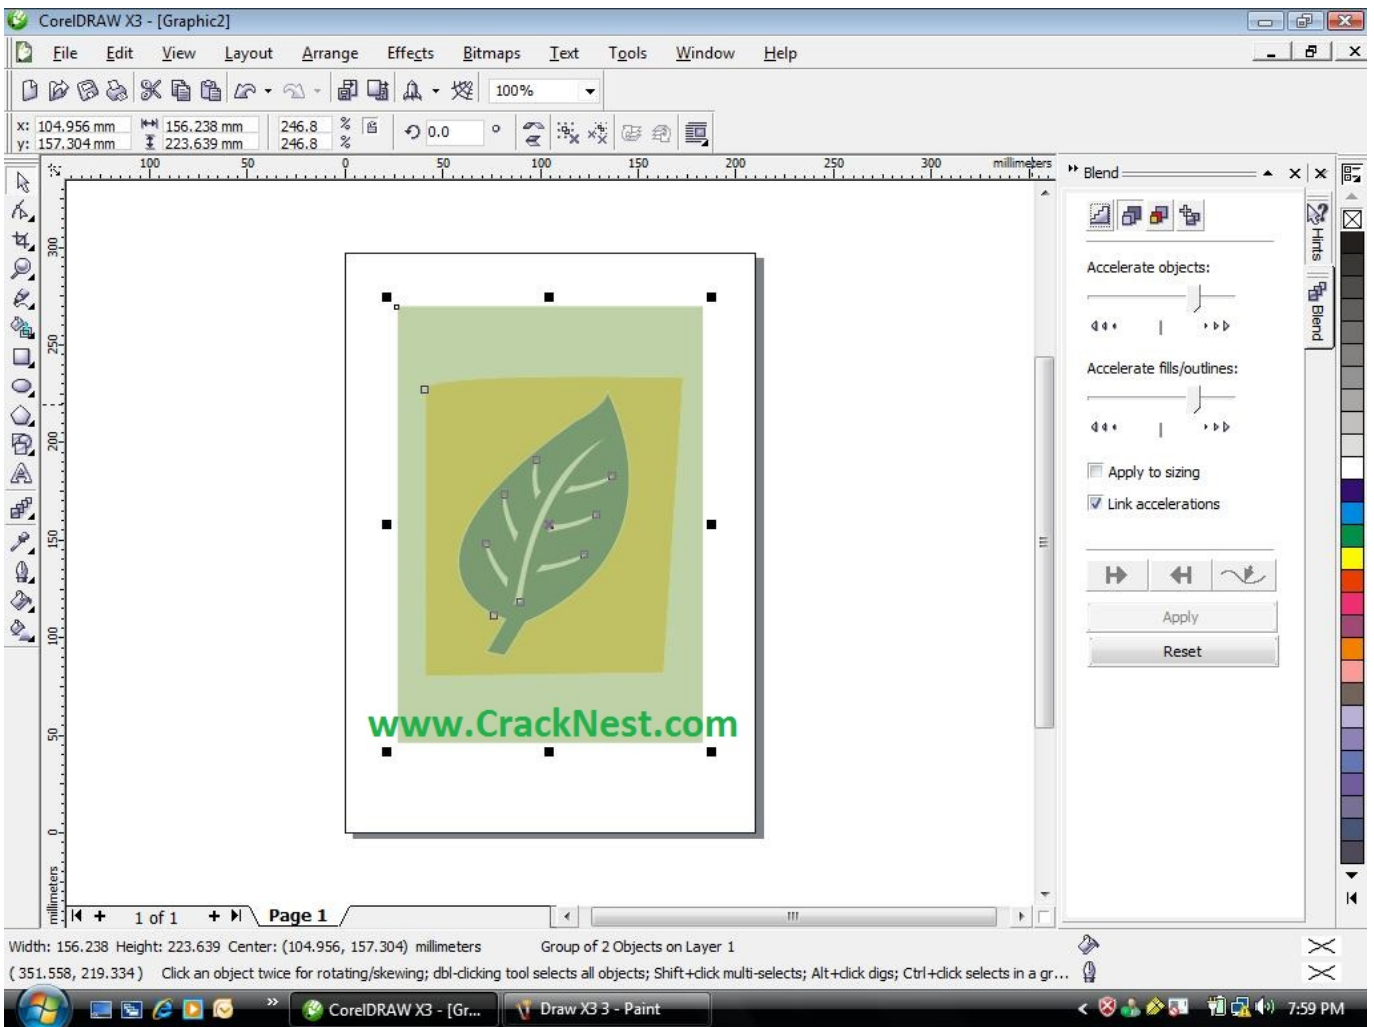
CorelDRAW X3 - [Graphic2]

File Edit View Layout Arrange Effects Bitmaps Text Tools Window Help

100%

x: 104.956 mm
y: 157.304 mm
156.238 mm
223.639 mm
246.8 %
246.8 %
0.0 °

100 50 0 50 100 150 200 250 300 millimeters

300
250
200
150
100
50
0
millimeters

www.CrackNest.com

1 of 1
Page 1

Blend

Accelerate objects:

Accelerate fills/outlines:

Apply to sizing
Link accelerations

Apply
Reset

Hints
Blend

Width: 156.238 Height: 223.639 Center: (104.956, 157.304) millimeters
Group of 2 Objects on Layer 1

( 351.558, 219.334 ) Click an object twice for rotating/skewing; dbl-clicking tool selects all objects; Shift+click multi-selects; Alt+click digs; Ctrl+click selects in a gr...

CorelDRAW X3 - [Gr...
Draw X3 3 - Paint
7:59 PM